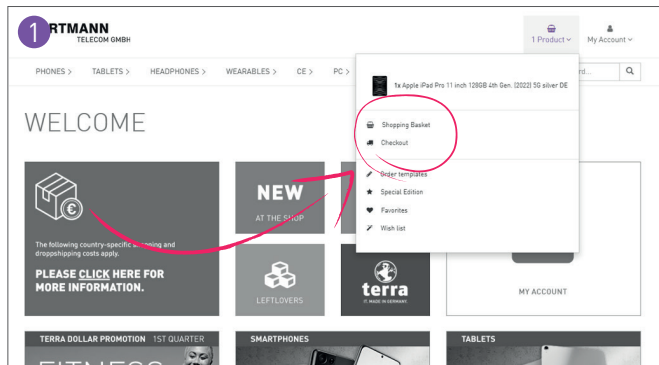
1 RTMANN
TELECOM GMBH

1 Product
My Account

PHONES > TABLETS > HEADPHONES > WEARABLES > CE > PC >

1x Apple iPad Pro 11 inch 128GB 4th Gen. (2022) 5G silver DE

Shopping Basket
Checkout

Order templates
Special Edition
Favorites
Wish list

WELCOME

The following country-specific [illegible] and dropshipping costs apply.

PLEASE CLICK HERE FOR MORE INFORMATION.

NEW
AT THE SHOP

LEFTLOVERS

terra
IT. MADE IN GERMANY.

MY ACCOUNT

TERRA DOLLAR PROMOTION 1ST QUARTER

SMARTPHONES

TABLETS